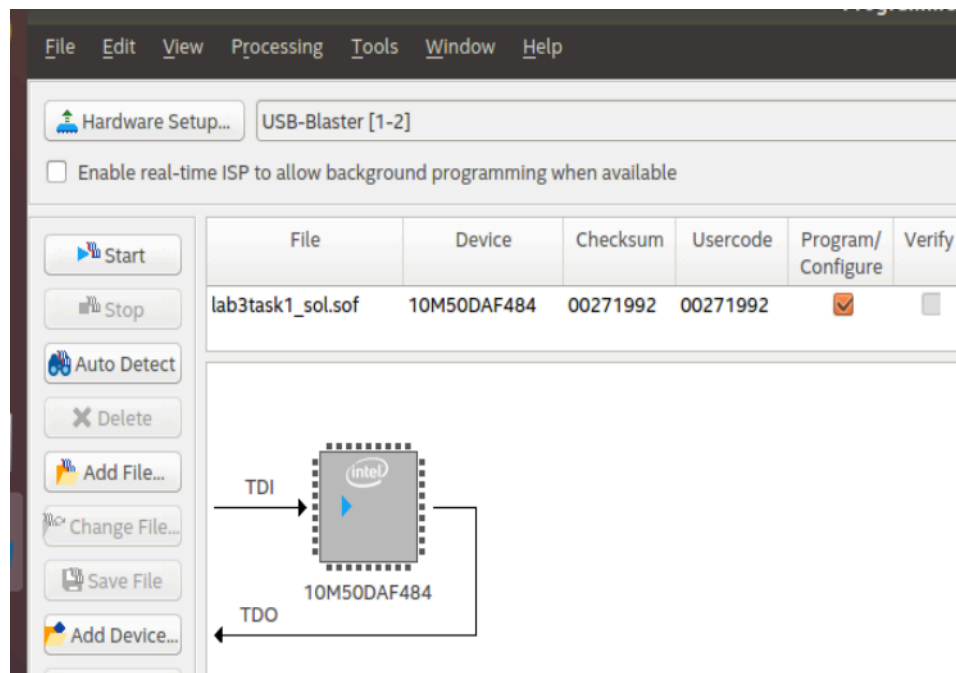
File Edit View Processing Tools Window Help

Hardware Setup... USB-Blaster [1-2]

Enable real-time ISP to allow background programming when available

Start

Stop

Auto Detect

Delete

Add File...

Change File...

Save File

Add Device...

| File | Device | Checksum | Usercode | Program/ Configure | Verify |
|---|---|---|---|---|---|
| lab3task1_sol.sof | 10M50DAF484 | 00271992 | 00271992 | | |

intel

TDI

TDO

10M50DAF484